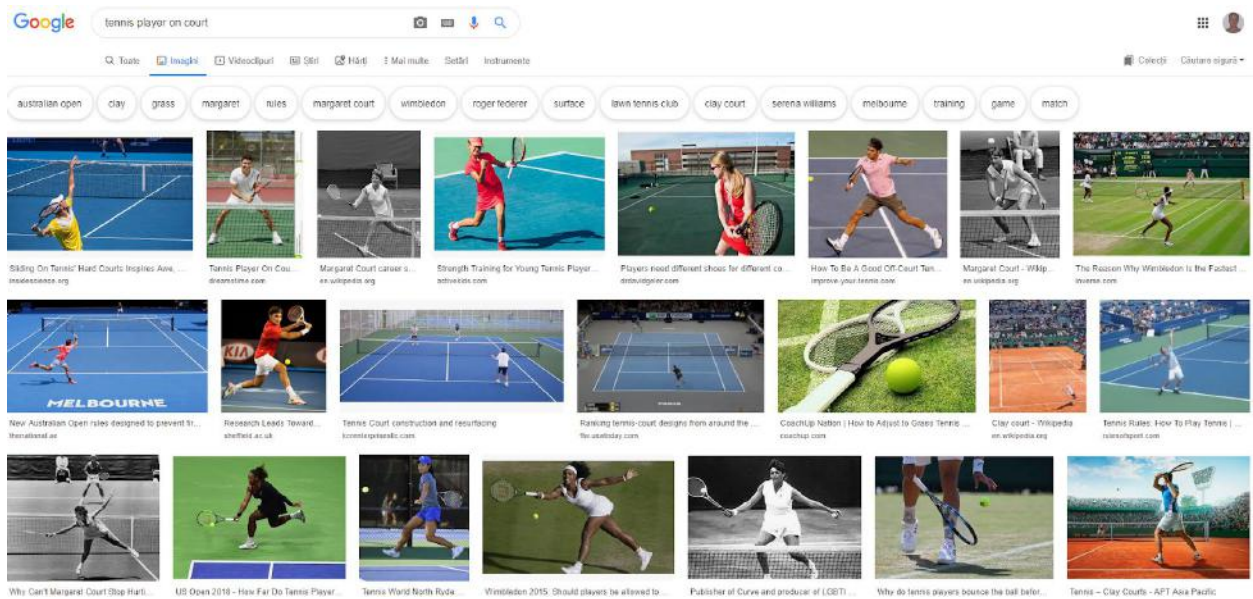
Google

tennis player on court

Toate Imagini Videoclipuri Știri Hărți Mai multe Setări Instrumente

Colecții Căutare sigură

australian open clay grass margaret rules margaret court wimbledon roger federer surface lawn tennis club clay court serena williams melbourne training game match

Sliding On Tennis' Hard Courts Inspires Awe, ...
insidescience.org

Tennis Player On Cou...
dreamstime.com

Margaret Court career s...
en.wikipedia.org

Strength Training for Young Tennis Player...
activekids.com

Players need different shoes for different co...
dirtandglory.com

How To Be A Good Off-Court Ten...
improve-your-tennis.com

Margaret Court - Wikip...
en.wikipedia.org

The Reason Why Wimbledon Is the Fastest ...
inverse.com

MELBOURNE

New Australian Open rules designed to prevent fr...
thenational.ae

KIA

Research Leads Toward...
sheffield.ac.uk

Tennis Court construction and resurfacing
tcontractorsstic.com

Ranking tennis-court designs from around the ...
ftw.usatoday.com

CoachUp Nation | How to Adjust to Grass Tennis ...
coachup.com

Clay court - Wikipedia
en.wikipedia.org

Tennis Rules: How To Play Tennis | ...
rulesofsport.com

Why Can't Margaret Court Stop Hurti...

US Open 2018 - How Far Do Tennis Player...

Tennis World North Ryde...

Wimbledon 2015: Should players be allowed to ...

Publisher of Curve and producer of LGBTI ...

Why do tennis players bounce the ball befor...

Tennis – Clay Courts - APT Asia Pacific